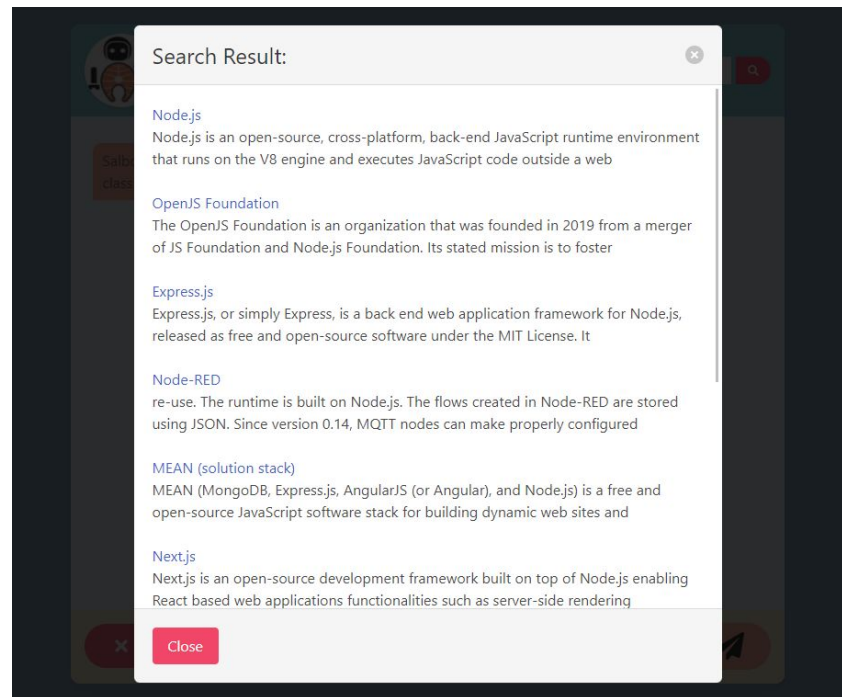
Search Result:

Node.js
Node.js is an open-source, cross-platform, back-end JavaScript runtime environment that runs on the V8 engine and executes JavaScript code outside a web

OpenJS Foundation
The OpenJS Foundation is an organization that was founded in 2019 from a merger of JS Foundation and Node.js Foundation. Its stated mission is to foster

Express.js
Express.js, or simply Express, is a back end web application framework for Node.js, released as free and open-source software under the MIT License. It

Node-RED
re-use. The runtime is built on Node.js. The flows created in Node-RED are stored using JSON. Since version 0.14, MQTT nodes can make properly configured

MEAN (solution stack)
MEAN (MongoDB, Express.js, AngularJS (or Angular), and Node.js) is a free and open-source JavaScript software stack for building dynamic web sites and

Next.js
Next.js is an open-source development framework built on top of Node.js enabling React based web applications functionalities such as server-side rendering

Close